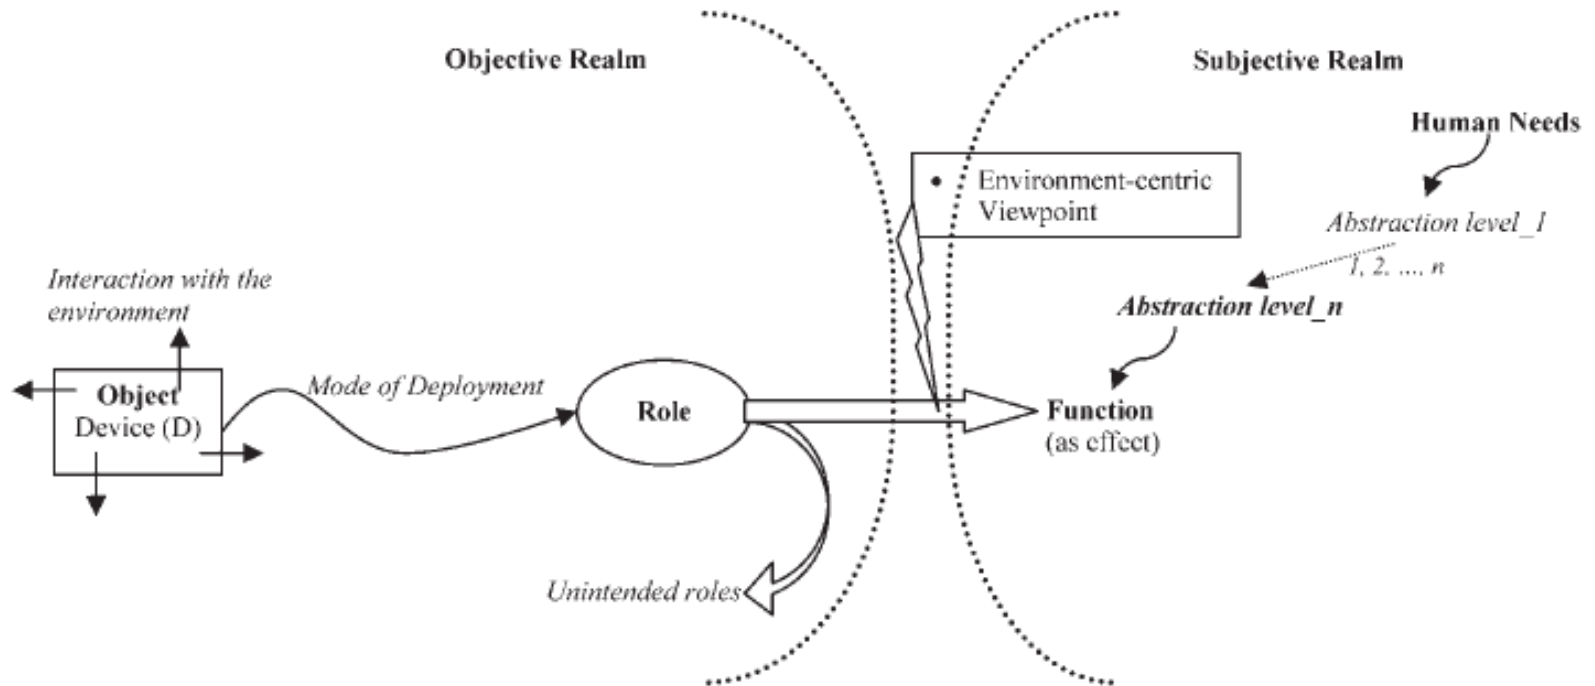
Objective Realm

Subjective Realm

Human Needs

• Environment-centric Viewpoint

Abstraction level_1

1, 2, ..., n

Abstraction level_n

Interaction with the environment

Object
Device (D)

Mode of Deployment

Role

Function
(as effect)

Unintended roles